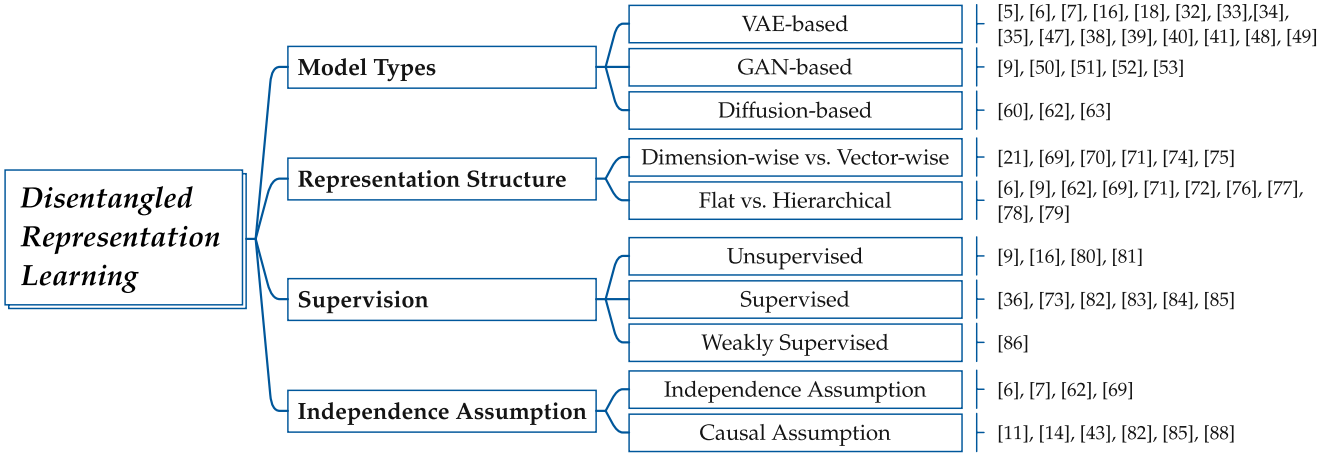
Disentangled Representation Learning

Model Types

VAE-based

[5], [6], [7], [16], [18], [32], [33],[34], [35], [47], [38], [39], [40], [41], [48], [49]

GAN-based

[9], [50], [51], [52], [53]

Diffusion-based

[60], [62], [63]

Representation Structure

Dimension-wise vs. Vector-wise

[21], [69], [70], [71], [74], [75]

Flat vs. Hierarchical

[6], [9], [62], [69], [71], [72], [76], [77], [78], [79]

Supervision

Unsupervised

[9], [16], [80], [81]

Supervised

[36], [73], [82], [83], [84], [85]

Weakly Supervised

[86]

Independence Assumption

Independence Assumption

[6], [7], [62], [69]

Causal Assumption

[11], [14], [43], [82], [85], [88]